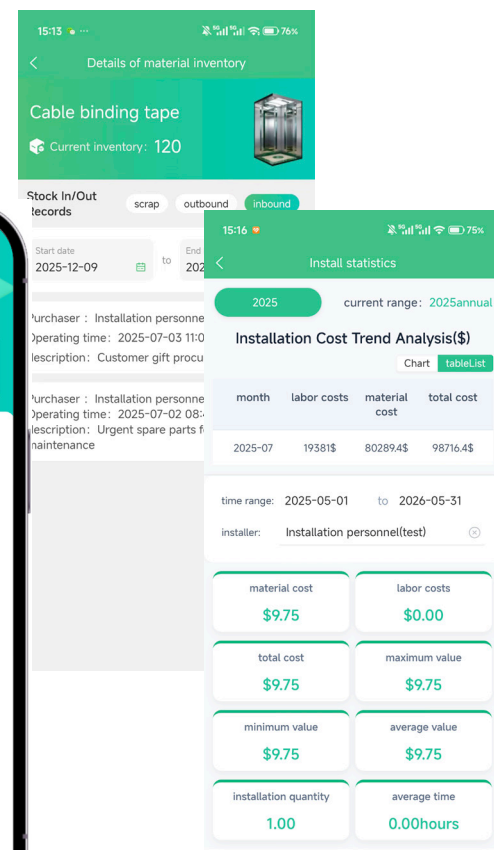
15:13 ··· 76%

Details of material inventory

Cable binding tape

Current inventory: 120

Stock In/Out Records

scrap outbound inbound

Start date
2025-12-09

to

End
202

Purchaser: Installation personne
Operating time: 2025-07-03 11:0
Description: Customer gift procu

Purchaser: Installation personne
Operating time: 2025-07-02 08:
Description: Urgent spare parts f
maintenance

15:16 75%

Install statistics

2025

current range: 2025annual

Installation Cost Trend Analysis($)

Chart tableList

| month | labor costs | material cost | total cost |
|---|---|---|---|
| 2025-07 | 19381$ | 80289.4$ | 98716.4$ |

time range: 2025-05-01 to 2026-05-31

installer: Installation personnel(test)

material cost
$9.75

labor costs
$0.00

total cost
$9.75

maximum value
$9.75

minimum value
$9.75

average value
$9.75

installation quantity
1.00

average time
0.00hours